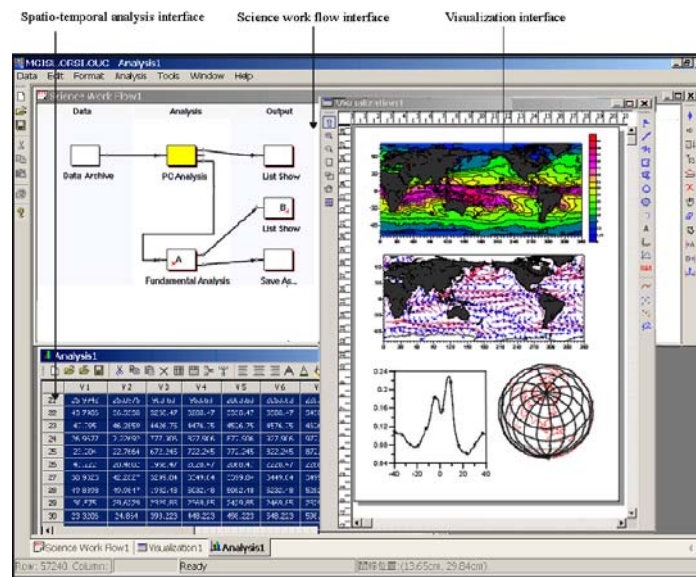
Spatio-temporal analysis interface
Science work flow interface
Visualization interface

MGISLORSI.OUC Analysis1
Data Edit Format Analysis Tools Window Help

Science Work Flow1
Data
Analysis
Output
Data Archive
PC Analysis
List Show
List Show
Fundamental Analysis
Save As...

Visualization1

0.24
0.2
0.16
0.12
0.08
0.04
-40
-20
0
20
40

Analysis1

| | V1 | V2 | V3 | V4 | V5 | V6 |
|---|---|---|---|---|---|---|
| 22 | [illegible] | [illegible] | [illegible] | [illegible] | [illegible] | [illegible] |
| 23 | 45.7495 | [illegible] | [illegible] | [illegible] | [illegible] | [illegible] |
| 24 | 45.795 | 46.2850 | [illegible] | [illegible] | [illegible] | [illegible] |
| 25 | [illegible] | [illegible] | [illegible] | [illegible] | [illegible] | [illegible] |
| 26 | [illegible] | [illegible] | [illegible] | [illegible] | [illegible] | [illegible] |
| 27 | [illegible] | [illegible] | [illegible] | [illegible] | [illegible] | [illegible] |
| 28 | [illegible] | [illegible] | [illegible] | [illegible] | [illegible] | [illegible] |
| 29 | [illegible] | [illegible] | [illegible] | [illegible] | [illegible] | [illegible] |
| 30 | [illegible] | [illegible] | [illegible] | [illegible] | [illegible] | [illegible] |
| 31 | 23.3205 | 24.894 | 393.223 | 449.223 | 498.223 | 548.223 |

Science Work Flow1
Visualization1
Analysis1
Row: 57240 Column:
Ready
(13.65cm, 29.84cm)